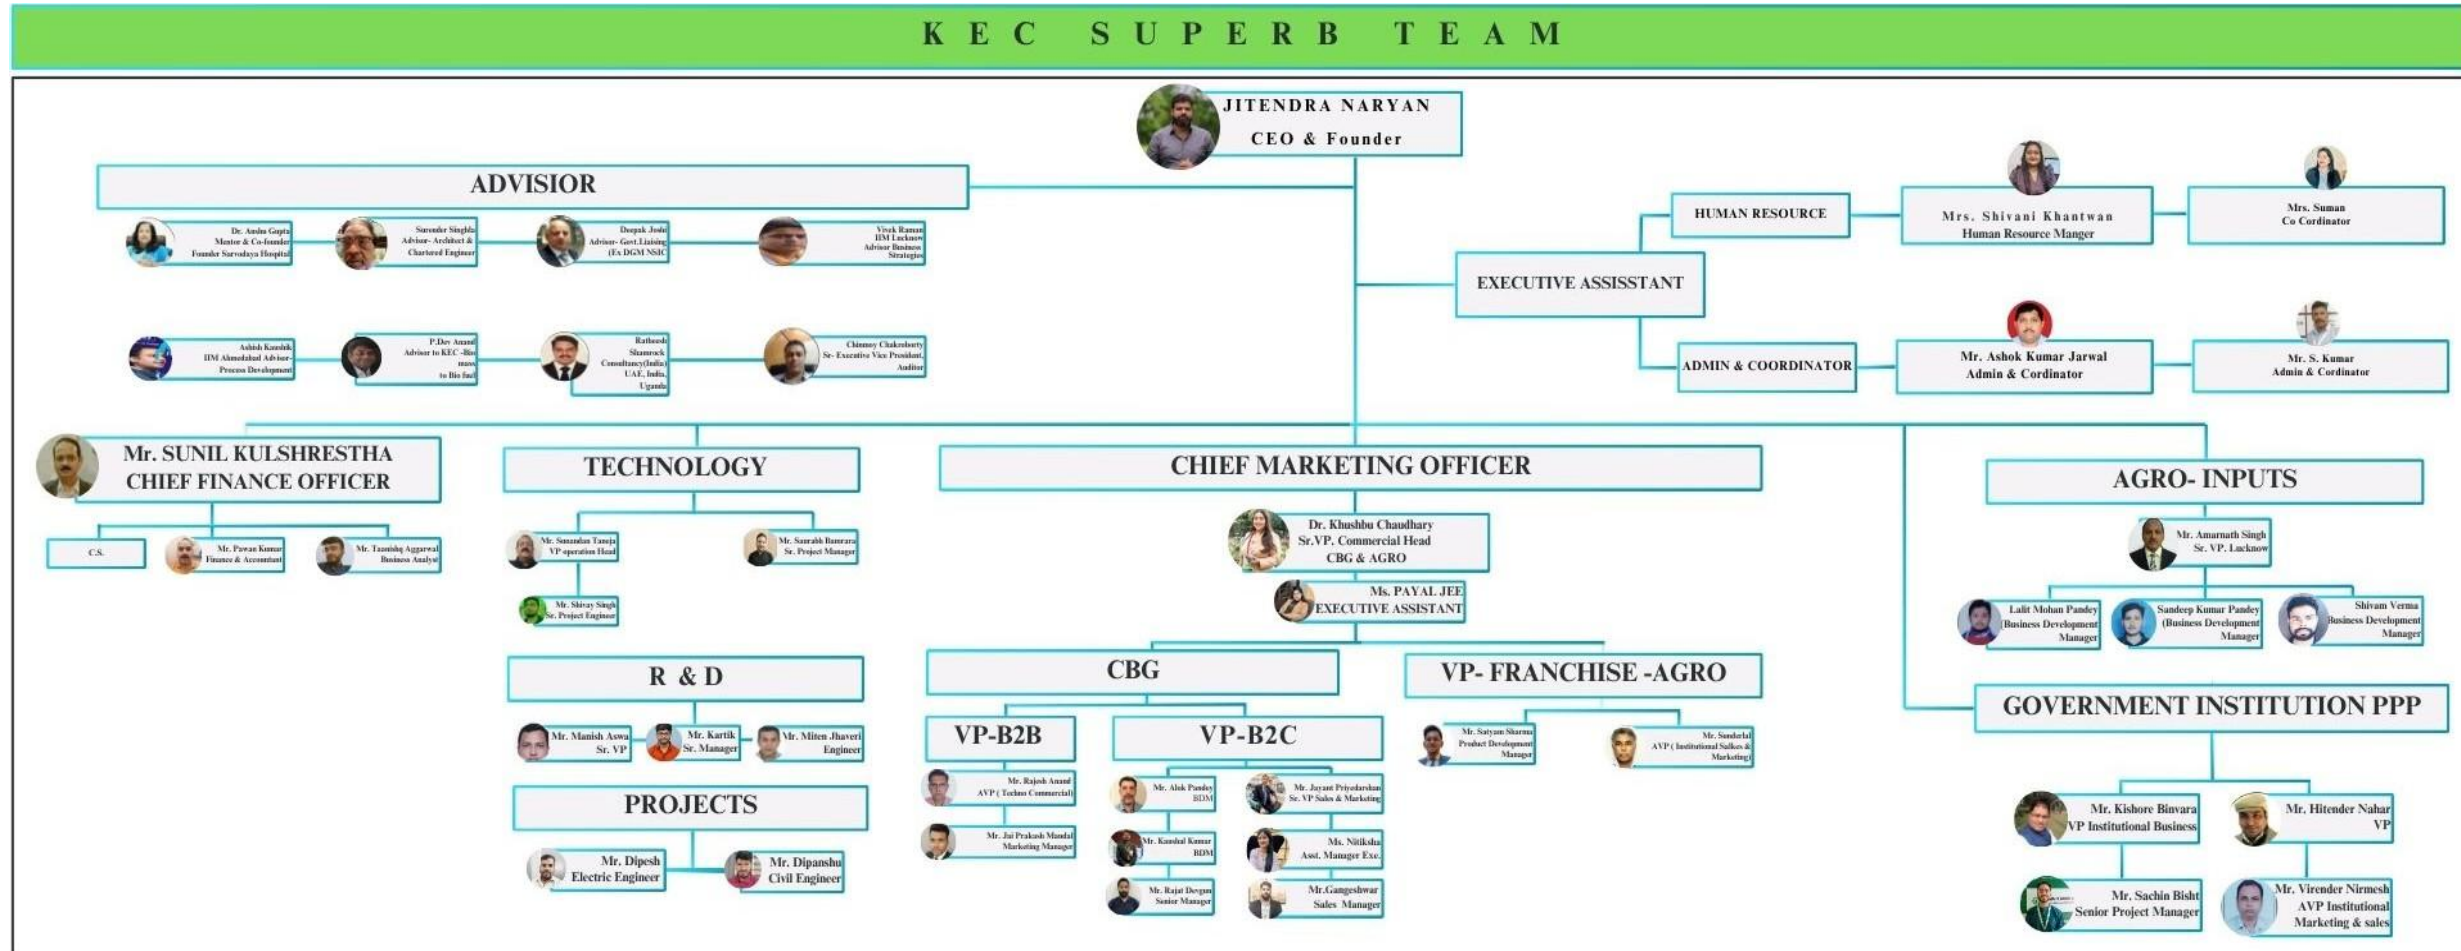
K E C S U P E R B T E A M

JITENDRA NARYAN
CEO & Founder

ADVISIOR

Dr. Anshu Gupta
Mentor & Co-founder
Founder Sarvodaya Hospital

Surender Singhla
Advisor- Architect & Chartered Engineer

Deepak Joshi
Advisor- Govt. Liaising (Ex DGM NSIC

Vivek Raman
IIM Lucknow
Advisor Business Strategies

Ashish Kaushik
IIM Ahmedabad Advisor- Process Development

P.Dev Anand
Advisor to KEC -Bio mass to Bio fuel

Rathoods Shamrock Consultancy(India) UAE, India, Uganda

Chinmoy Chakraborty
Sr- Executive Vice President, Auditor

HUMAN RESOURCE

Mrs. Shivani Khantwan
Human Resource Manger

Mrs. Suman
Co Cordinator

EXECUTIVE ASSISSTANT

ADMIN & COORDINATOR

Mr. Ashok Kumar Jarwal
Admin & Cordinator

Mr. S. Kumar
Admin & Cordinator

Mr. SUNIL KULSHRESTHA
CHIEF FINANCE OFFICER

C.S.

Mr. Pawan Kumar
Finance & Accountant

Mr. Taanishq Aggarwal
Business Analyst

TECHNOLOGY

Mr. Sunandan Taneja
VP operation Head

Mr. Saurabh Bansrara
Sr. Project Manager

Mr. Shivay Singh
Sr. Project Engineer

CHIEF MARKETING OFFICER

Dr. Khushbu Chaudhary
Sr.VP. Commercial Head
CBG & AGRO

Ms. PAYAL JEE
EXECUTIVE ASSISTANT

AGRO- INPUTS

Mr. Amarnath Singh
Sr. VP. Lucknow

Lalit Mohan Pandey
(Business Development Manager

Sandeep Kumar Pandey
(Business Development Manager

Shivam Verma
Business Development Manager

R & D

Mr. Manish Aswa
Sr. VP

Mr. Kartik
Sr. Manager

Mr. Miten Jhaveri
Engineer

PROJECTS

Mr. Dipesh
Electric Engineer

Mr. Dipanshu
Civil Engineer

CBG

VP-B2B

Mr. Rajesh Anand
AVP ( Techno Commercial)

Mr. Jai Prakash Mandal
Marketing Manager

VP-B2C

Mr. Alok Pandey
BDM

Mr. Jayant Priyadarshan
Sr. VP Sales & Marketing

Mr. Kaushal Kumar
BDM

Ms. Nitiksha
Asst. Manager Exe.

Mr. Rajat Devgan
Senior Manager

Mr.Gangeshwar
Sales Manager

VP- FRANCHISE -AGRO

Mr. Satyam Sharma
Product Development Manager

Mr. Sunderlal
AVP ( Institutional Salkes & Marketing)

GOVERNMENT INSTITUTION PPP

Mr. Kishore Binvara
VP Institutional Business

Mr. Hitender Nahar
VP

Mr. Sachin Bisht
Senior Project Manager

Mr. Virender Nirmesh
AVP Institutional Marketing & sales